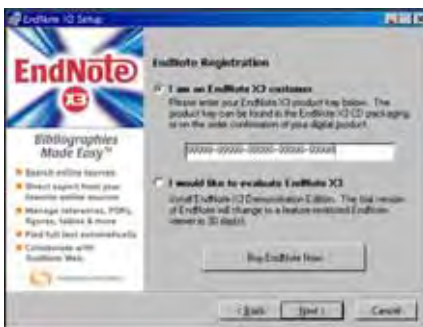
EndNote X3 Setup

EndNote X3

Bibliographies Made Easy™

Search online sources
Direct export from favorite online sources
Manage references, PDFs, figures, tables & more
Find full text automatically
Collaborate with EndNote Web

EndNote Registration

I am an EndNote X3 customer
Please enter your EndNote X3 product key below. The product key can be found in the EndNote X3 CD packaging or on the order confirmation of your digital product.

00000-00000-00000-00000-00000

I would like to evaluate EndNote X3
Install EndNote X3 Demonstration Edition. The trial version of EndNote will change to a feature-restricted EndNote viewer in 30 days.

Buy EndNote Now

< Back Next > Cancel